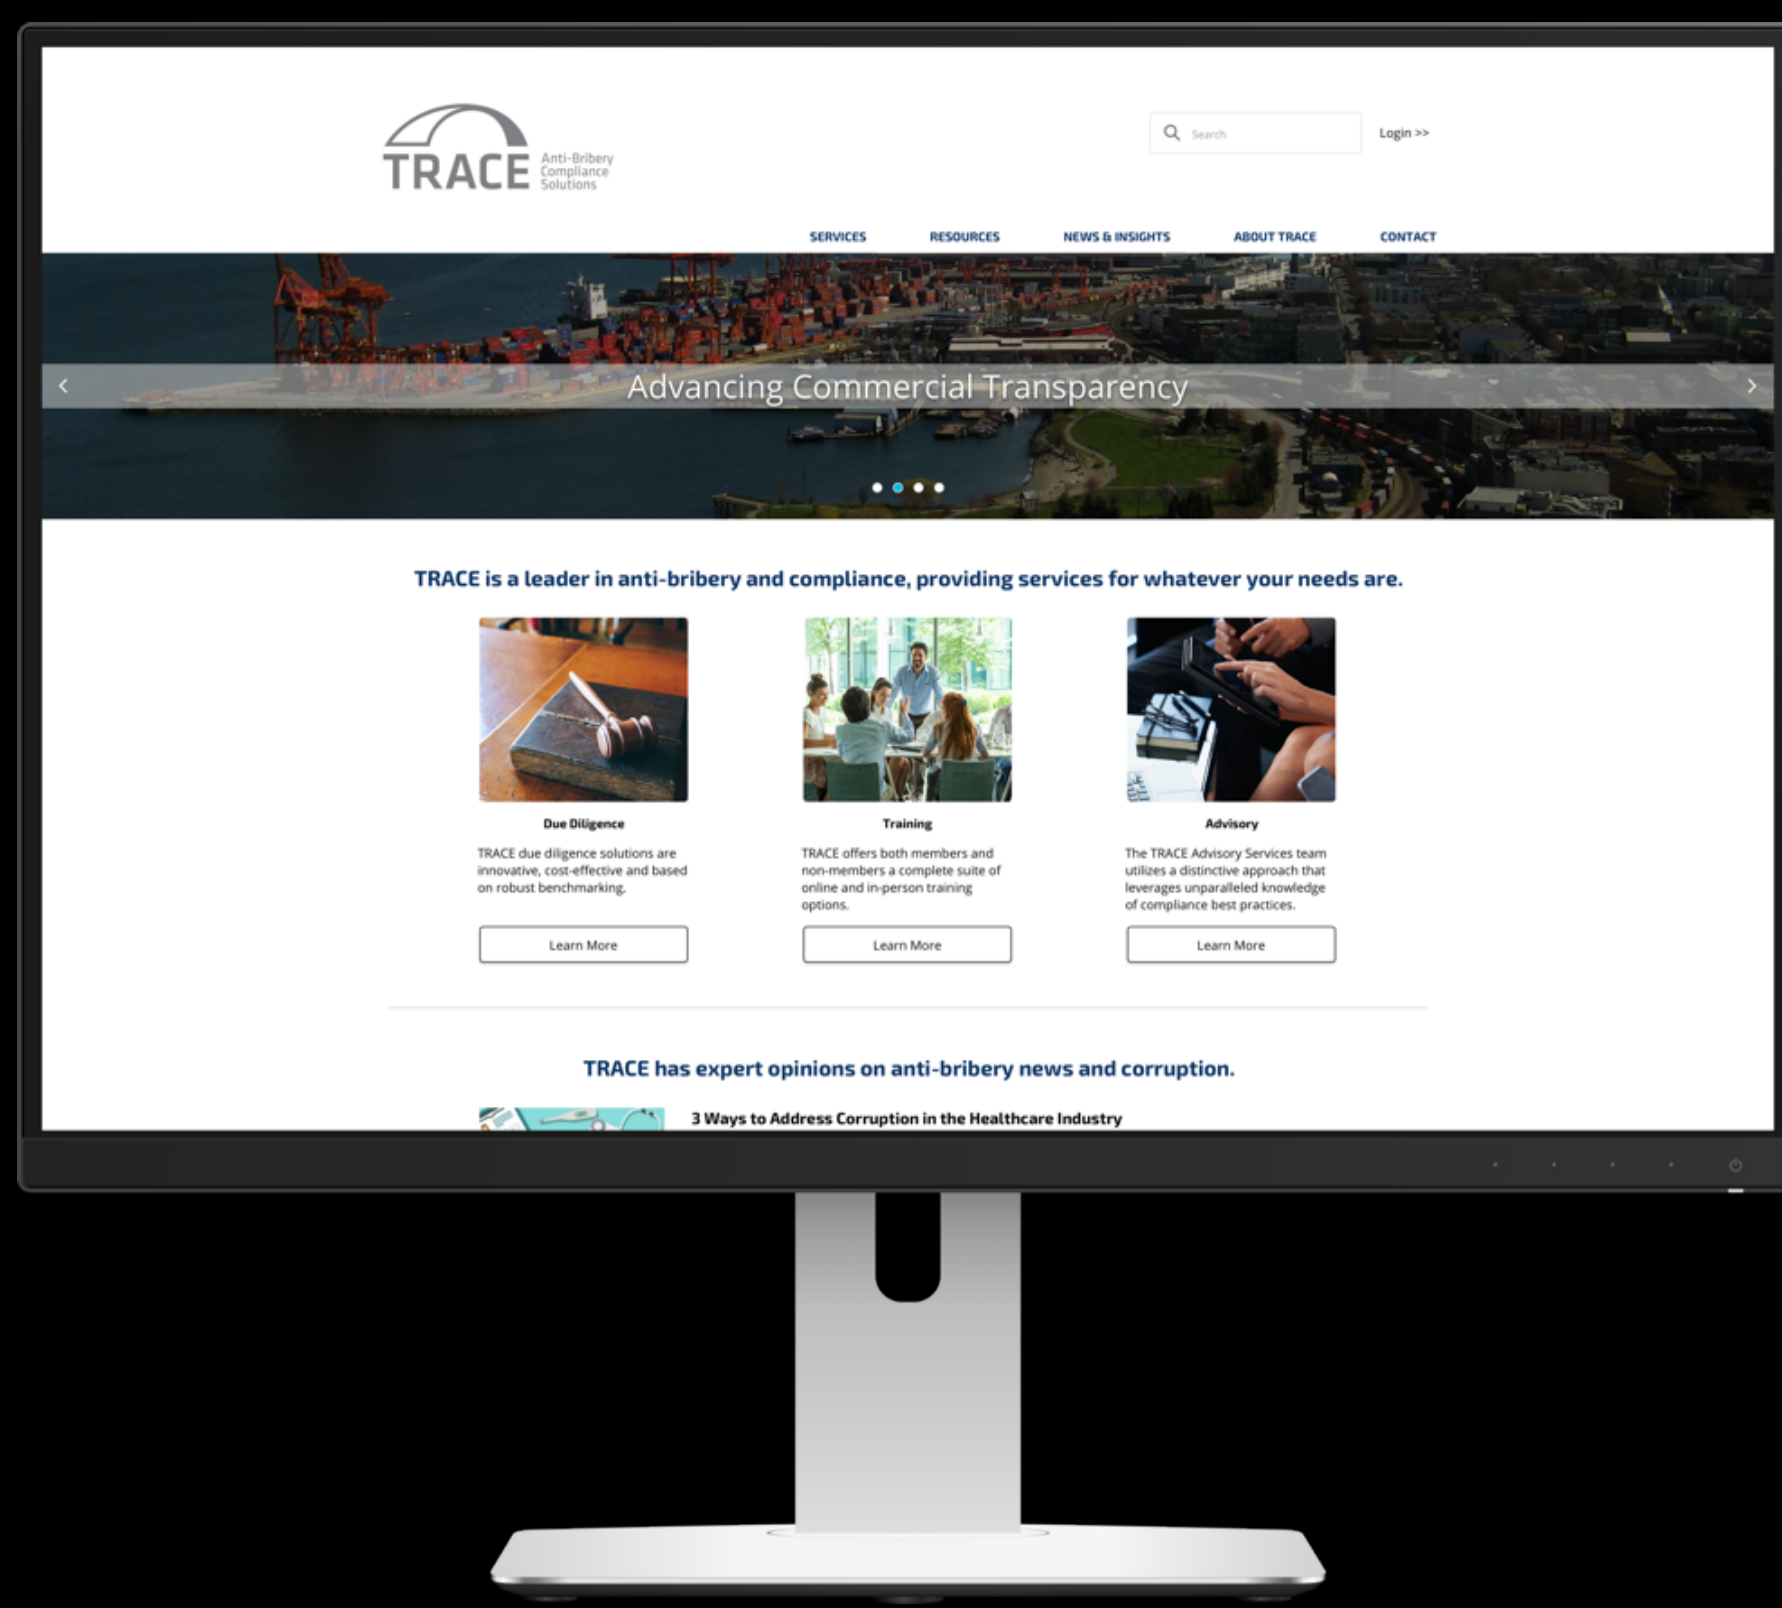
TRACE Anti-Bribery Compliance Solutions

Search

Login >>

SERVICES RESOURCES NEWS & INSIGHTS ABOUT TRACE CONTACT

Advancing Commercial Transparency

TRACE is a leader in anti-bribery and compliance, providing services for whatever your needs are.

Due Diligence

TRACE due diligence solutions are innovative, cost-effective and based on robust benchmarking.

Learn More

Training

TRACE offers both members and non-members a complete suite of online and in-person training options.

Learn More

Advisory

The TRACE Advisory Services team utilizes a distinctive approach that leverages unparalleled knowledge of compliance best practices.

Learn More

TRACE has expert opinions on anti-bribery news and corruption.

3 Ways to Address Corruption in the Healthcare Industry